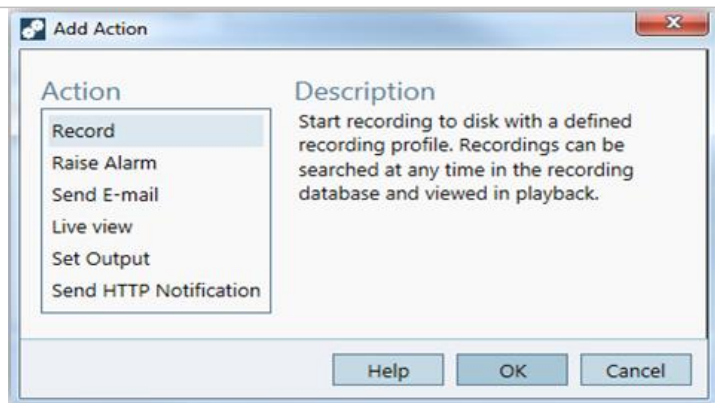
Add Action

Action
Record
Raise Alarm
Send E-mail
Live view
Set Output
Send HTTP Notification

Description
Start recording to disk with a defined recording profile. Recordings can be searched at any time in the recording database and viewed in playback.

Help
OK
Cancel